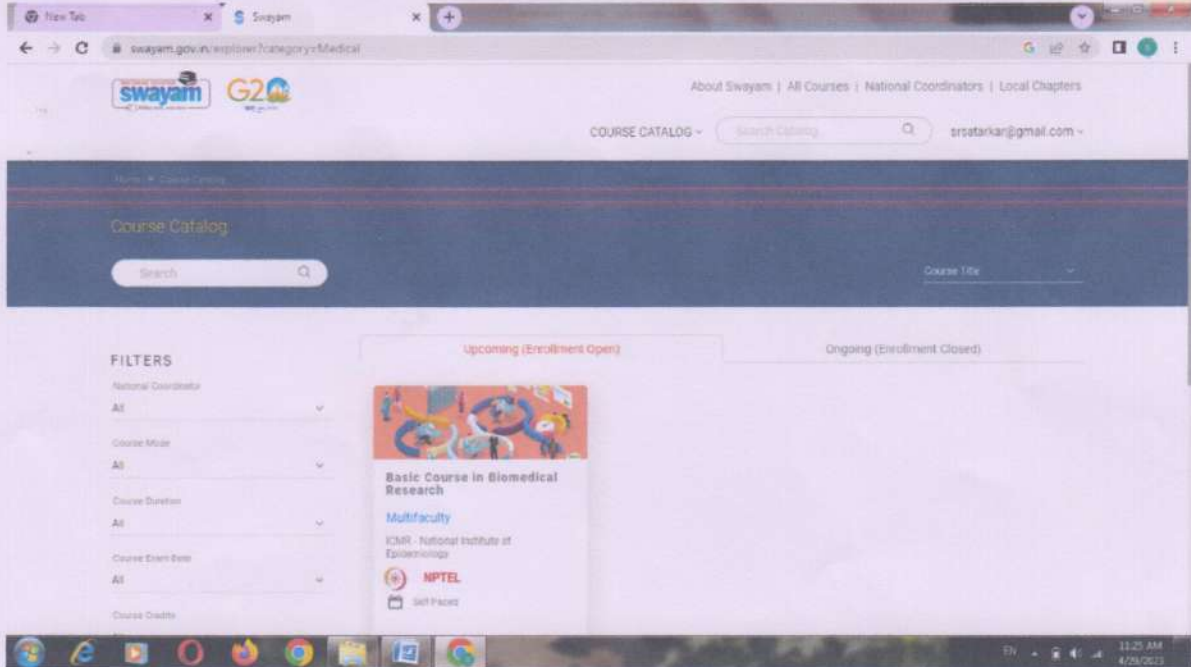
New Tab
Swayam
swayam.gov.in/explorer?category=Medical

swayam
G20

About Swayam | All Courses | National Coordinators | Local Chapters

COURSE CATALOG
Search Catalog
srsatarkar@gmail.com

Home > Course Catalog

Course Catalog

Search

Course Title

FILTERS

National Coordinator
All

Course Mode
All

Course Duration
All

Course Exam Date
All

Course Credits

Upcoming (Enrollment Open)

Ongoing (Enrollment Closed)

Basic Course in Biomedical Research

Multifaculty

ICMR - National Institute of Epidemiology

NPTEL

Self Paced

EN
11:25 AM
4/29/2023